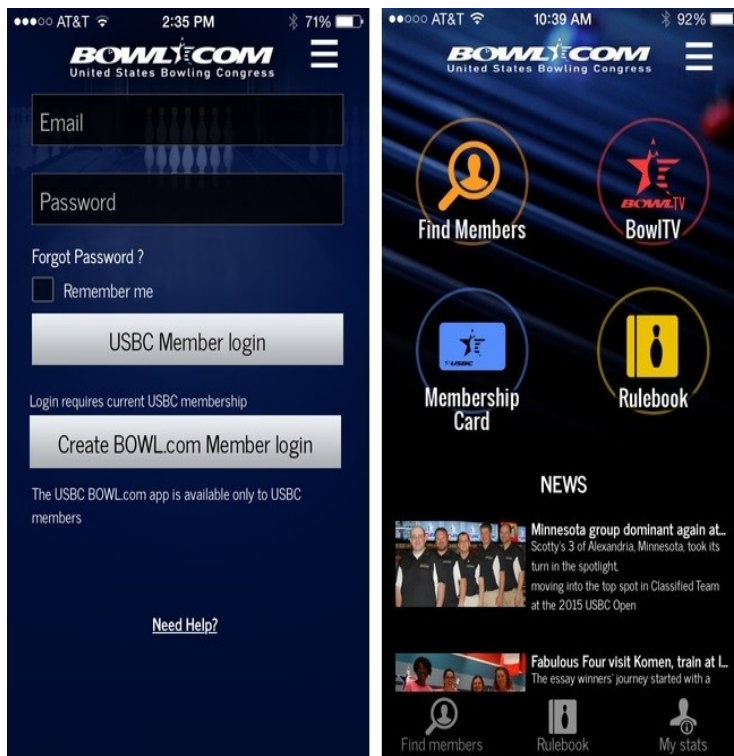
●●●○○ AT&T 2:35 PM 71%

BOWL.COM
United States Bowling Congress

Email

Password

Forgot Password ?

Remember me

USBC Member login

Login requires current USBC membership

Create BOWL.com Member login

The USBC BOWL.com app is available only to USBC members

Need Help?

●●○○○ AT&T 10:39 AM 92%

BOWL.COM
United States Bowling Congress

Find Members

BOWLTV
BowlTV

USBC
Membership Card

Rulebook

NEWS

Minnesota group dominant again at...
Scotty's 3 of Alexandria, Minnesota, took its turn in the spotlight, moving into the top spot in Classified Team at the 2015 USBC Open

Fabulous Four visit Komen, train at I...
The essay winners' journey started with a

Find members Rulebook My stats